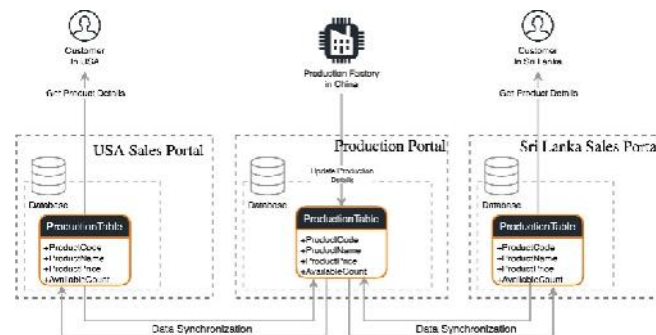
Customer in USA

Get Product Details

USA Sales Portal

Database

ProductionTable

+ProductCode
+ProductName
+ProductPrice
+AvailableCount

Production Factory in China

Production Portal

Update Production Details

Database

ProductionTable

+ProductCode
+ProductName
+ProductPrice
+AvailableCount

Customer in Sri Lanka

Get Product Details

Sri Lanka Sales Porta

Database

ProductionTable

+ProductCode
+ProductName
+ProductPrice
+AvailableCount

Data Synchronization

Data Synchronization